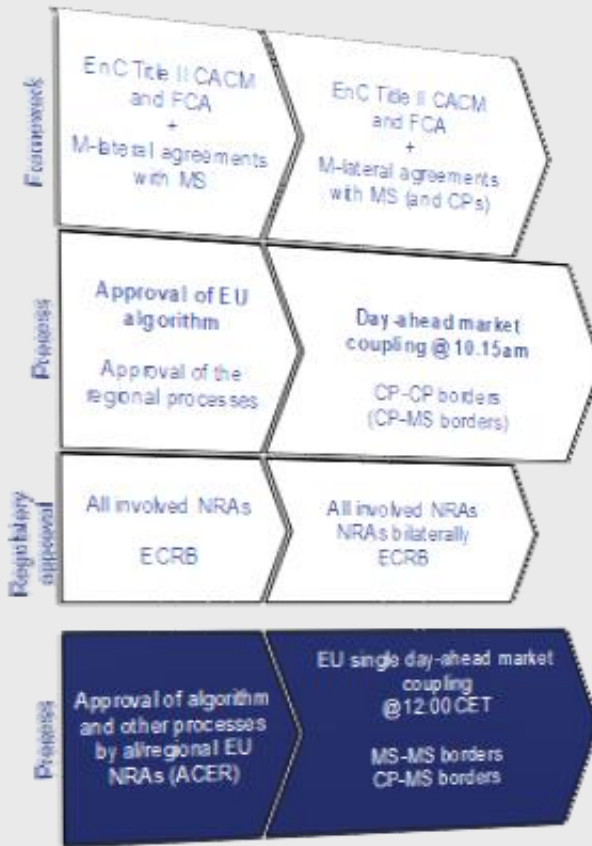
Framework

EnC Title II CACM and FCA
+
M-lateral agreements with MS

EnC Title II CACM and FCA
+
M-lateral agreements with MS (and CPs)

Process

Approval of EU algorithm

Approval of the regional processes

Day-ahead market coupling @ 10.15am

CP-CP borders
(CP-MS borders)

Regulatory oversight

All involved NRAs

ECRB

All involved NRAs
NRAs bilaterally
ECRB

Process

Approval of algorithm and other processes by all/regional EU NRAs (ACER)

EU single day-ahead market coupling
@12:00 CET

MS-MS borders
CP-MS borders